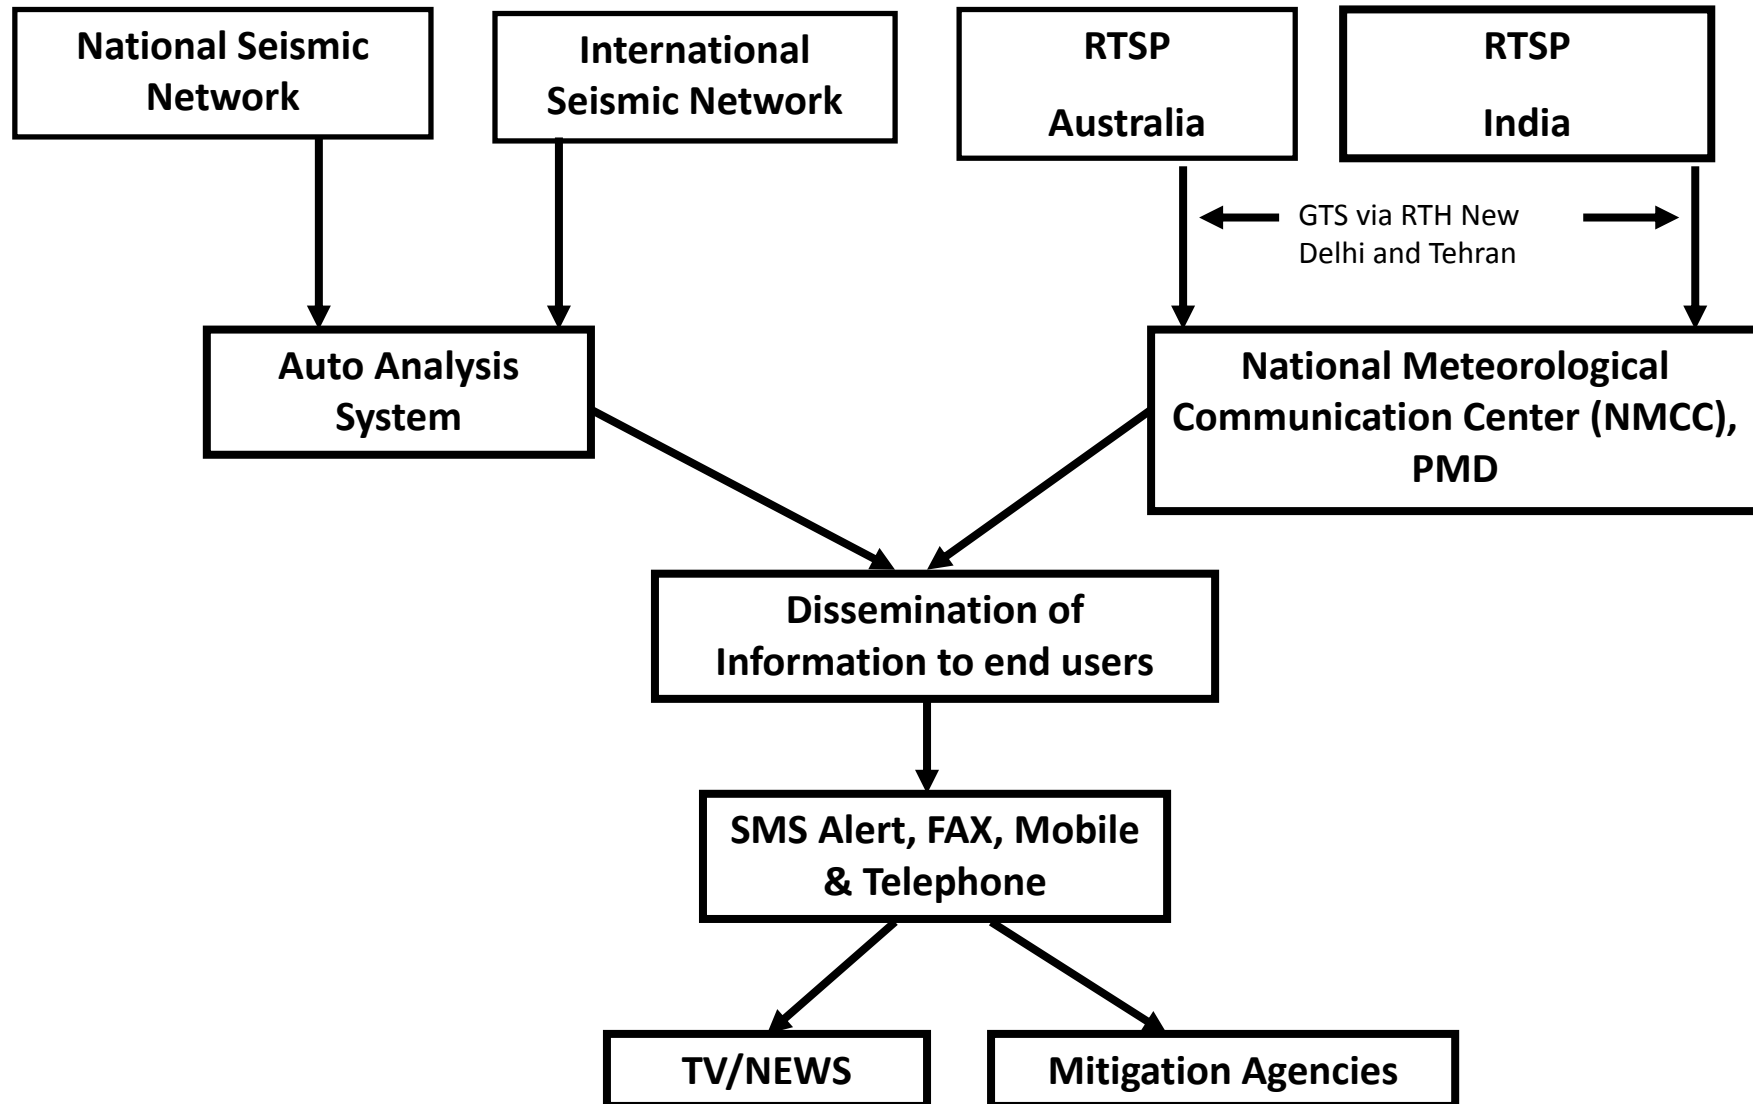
National Seismic Network

International Seismic Network

RTSP Australia

RTSP India

GTS via RTH New Delhi and Tehran

Auto Analysis System

National Meteorological Communication Center (NMCC), PMD

Dissemination of Information to end users

SMS Alert, FAX, Mobile & Telephone

TV/NEWS

Mitigation Agencies